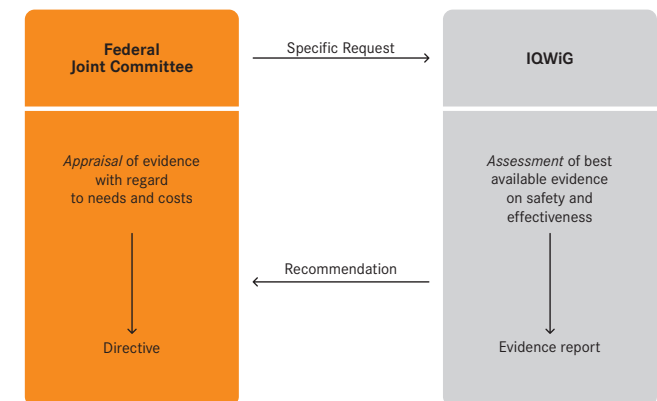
Federal Joint Committee

Specific Request

IQWiG

Appraisal of evidence with regard to needs and costs

Assessment of best available evidence on safety and effectiveness

Recommendation

Directive

Evidence report